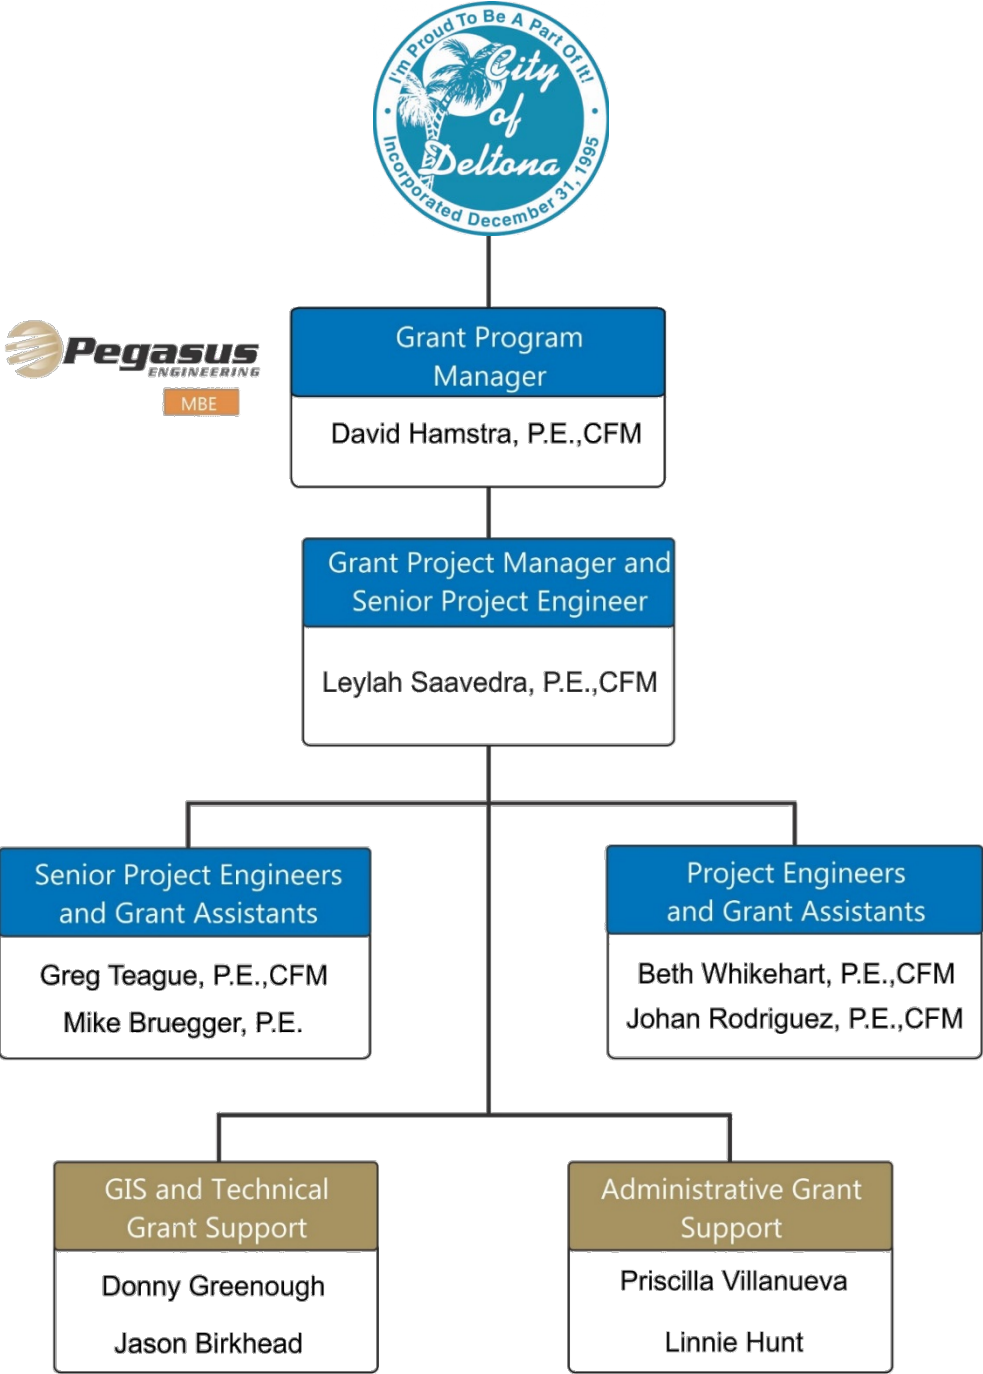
I'm Proud To Be A Part Of It!
City of Deltona
Incorporated December 31, 1995

Pegasus
ENGINEERING
MBE

Grant Program Manager
David Hamstra, P.E.,CFM

Grant Project Manager and Senior Project Engineer
Leylah Saavedra, P.E.,CFM

Senior Project Engineers and Grant Assistants
Greg Teague, P.E.,CFM
Mike Bruegger, P.E.

Project Engineers and Grant Assistants
Beth Whikehart, P.E.,CFM
Johan Rodriguez, P.E.,CFM

GIS and Technical Grant Support
Donny Greenough
Jason Birkhead

Administrative Grant Support
Priscilla Villanueva
Linnie Hunt